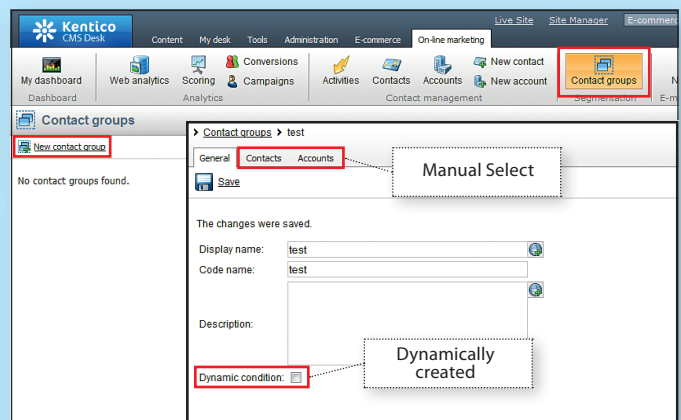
Kentico CMS Desk

Live Site Site Manager E-commerce

Content My desk Tools Administration E-commerce On-line marketing

My dashboard
Dashboard

Web analytics Scoring Conversions Campaigns
Analytics

Activities Contacts Accounts New contact New account
Contact management

Contact groups
Segmentation

N
E-m

Contact groups

New contact group

No contact groups found.

Contact groups > test

General Contacts Accounts

Manual Select

Save

The changes were saved.

Display name: test

Code name: test

Description:

Dynamic condition:

Dynamically created